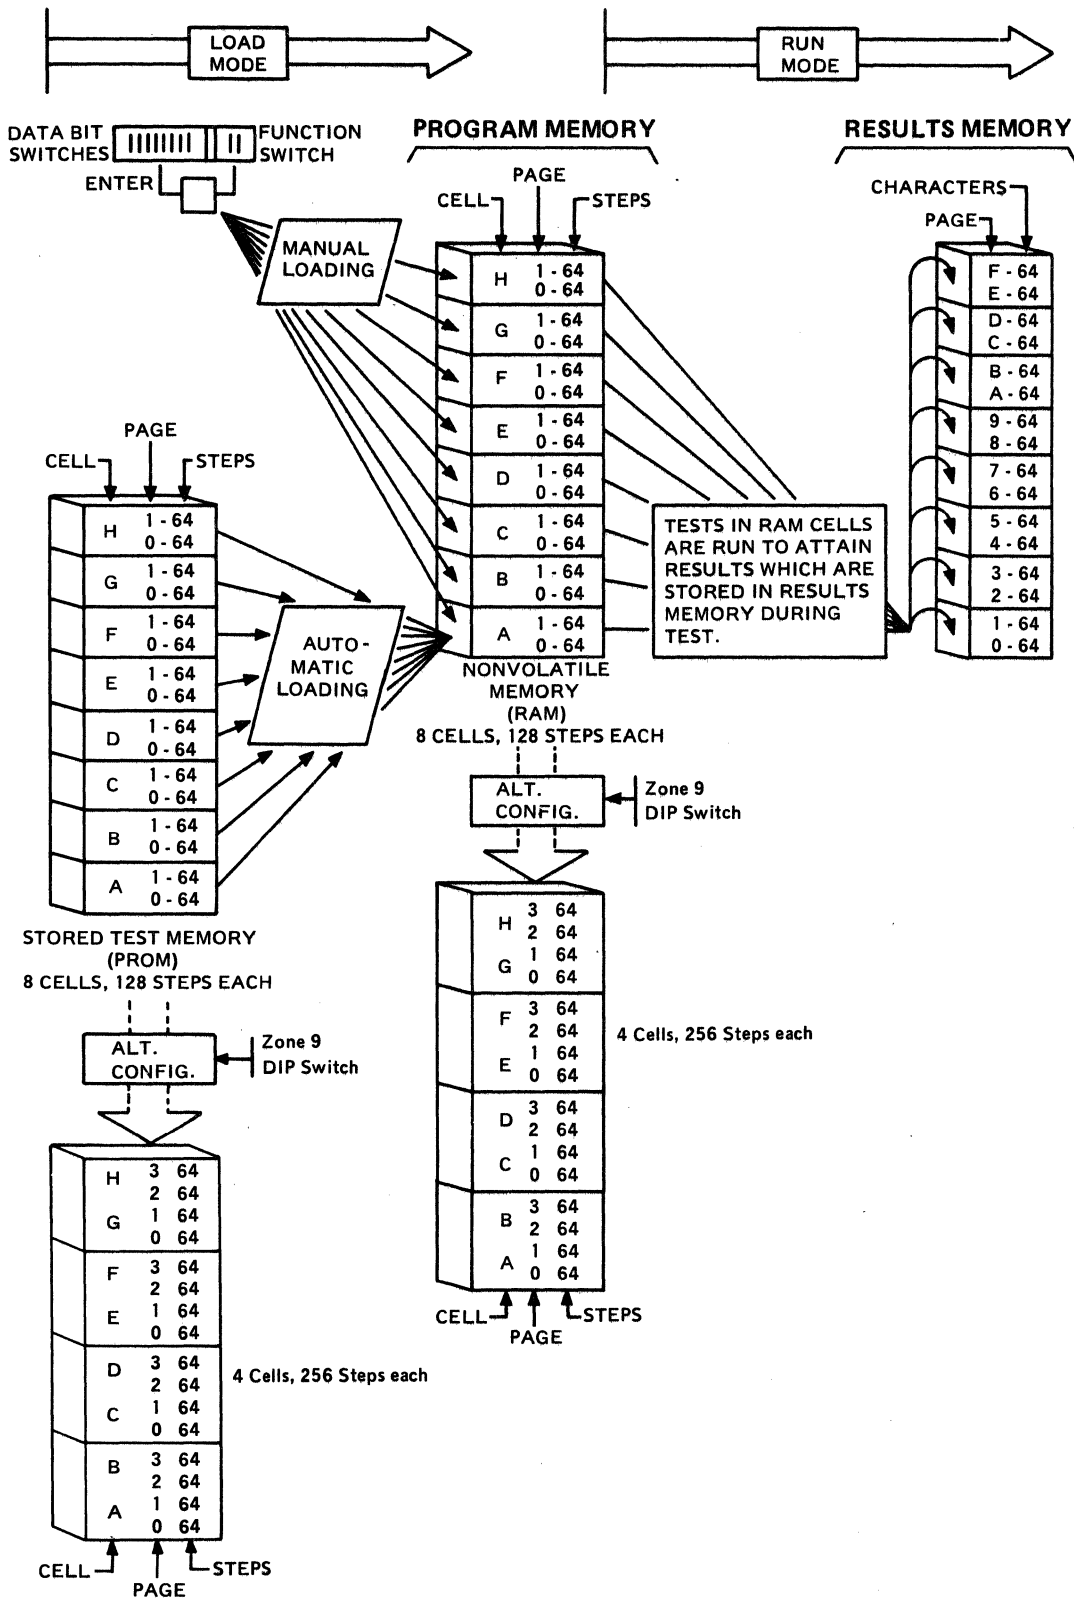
LOAD MODE

RUN MODE

DATA BIT SWITCHES

FUNCTION SWITCH

ENTER

PROGRAM MEMORY

RESULTS MEMORY

MANUAL LOADING

CELL PAGE STEPS

H 1 - 64 0 - 64
G 1 - 64 0 - 64
F 1 - 64 0 - 64
E 1 - 64 0 - 64
D 1 - 64 0 - 64
C 1 - 64 0 - 64
B 1 - 64 0 - 64
A 1 - 64 0 - 64

NONVOLATILE MEMORY (RAM) 8 CELLS, 128 STEPS EACH

CHARACTERS PAGE

F - 64 E - 64
D - 64 C - 64
B - 64 A - 64
9 - 64 8 - 64
7 - 64 6 - 64
5 - 64 4 - 64
3 - 64 2 - 64
1 - 64 0 - 64

TESTS IN RAM CELLS ARE RUN TO ATTAIN RESULTS WHICH ARE STORED IN RESULTS MEMORY DURING TEST.

CELL PAGE STEPS

H 1 - 64 0 - 64
G 1 - 64 0 - 64
F 1 - 64 0 - 64
E 1 - 64 0 - 64
D 1 - 64 0 - 64
C 1 - 64 0 - 64
B 1 - 64 0 - 64
A 1 - 64 0 - 64

AUTO-MATIC LOADING

STORED TEST MEMORY (PROM) 8 CELLS, 128 STEPS EACH

ALT. CONFIG.

Zone 9 DIP Switch

H 3 64 2 64
G 1 64 0 64
F 3 64 2 64
E 1 64 0 64
D 3 64 2 64
C 1 64 0 64
B 3 64 2 64
A 1 64 0 64

4 Cells, 256 Steps each

CELL PAGE STEPS

ALT. CONFIG.

Zone 9 DIP Switch

H 3 64 2 64
G 1 64 0 64
F 3 64 2 64
E 1 64 0 64
D 3 64 2 64
C 1 64 0 64
B 3 64 2 64
A 1 64 0 64

4 Cells, 256 Steps each

CELL PAGE STEPS